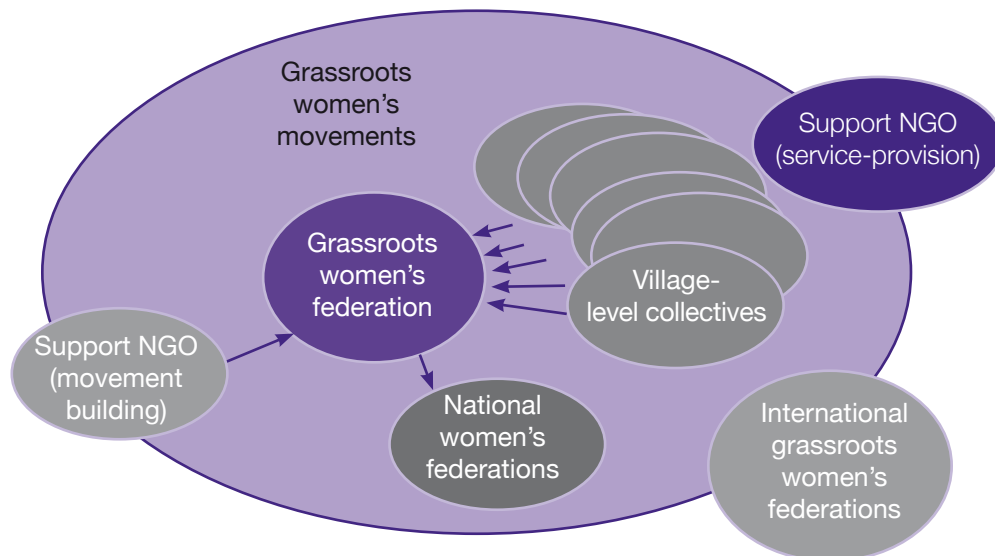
Grassroots women's movements

Support NGO (service-provision)

Grassroots women's federation

Village-level collectives

Support NGO (movement building)

National women's federations

International grassroots women's federations